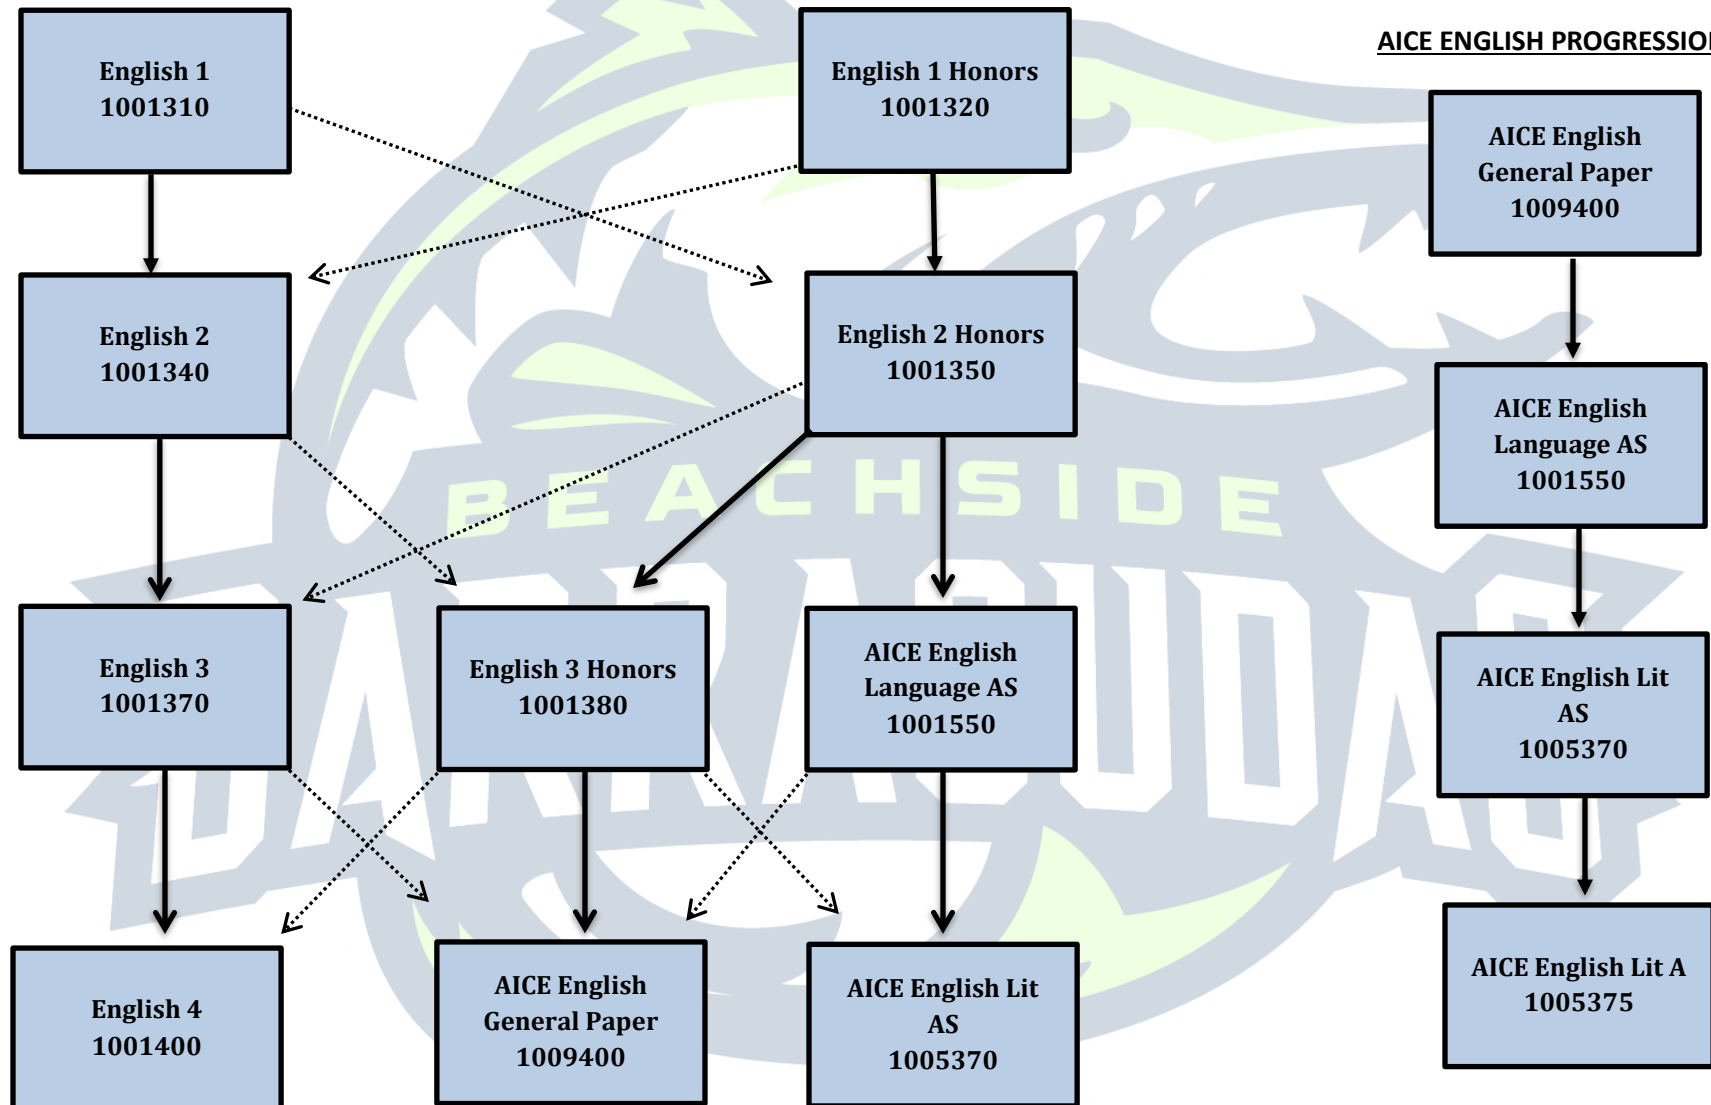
AICE ENGLISH PROGRESSIO

English 1
1001310

English 1 Honors
1001320

AICE English General Paper
1009400

English 2
1001340

English 2 Honors
1001350

AICE English Language AS
1001550

BEACHSIDE

English 3
1001370

English 3 Honors
1001380

AICE English Language AS
1001550

AICE English Lit AS
1005370

English 4
1001400

AICE English General Paper
1009400

AICE English Lit AS
1005370

AICE English Lit A
1005375